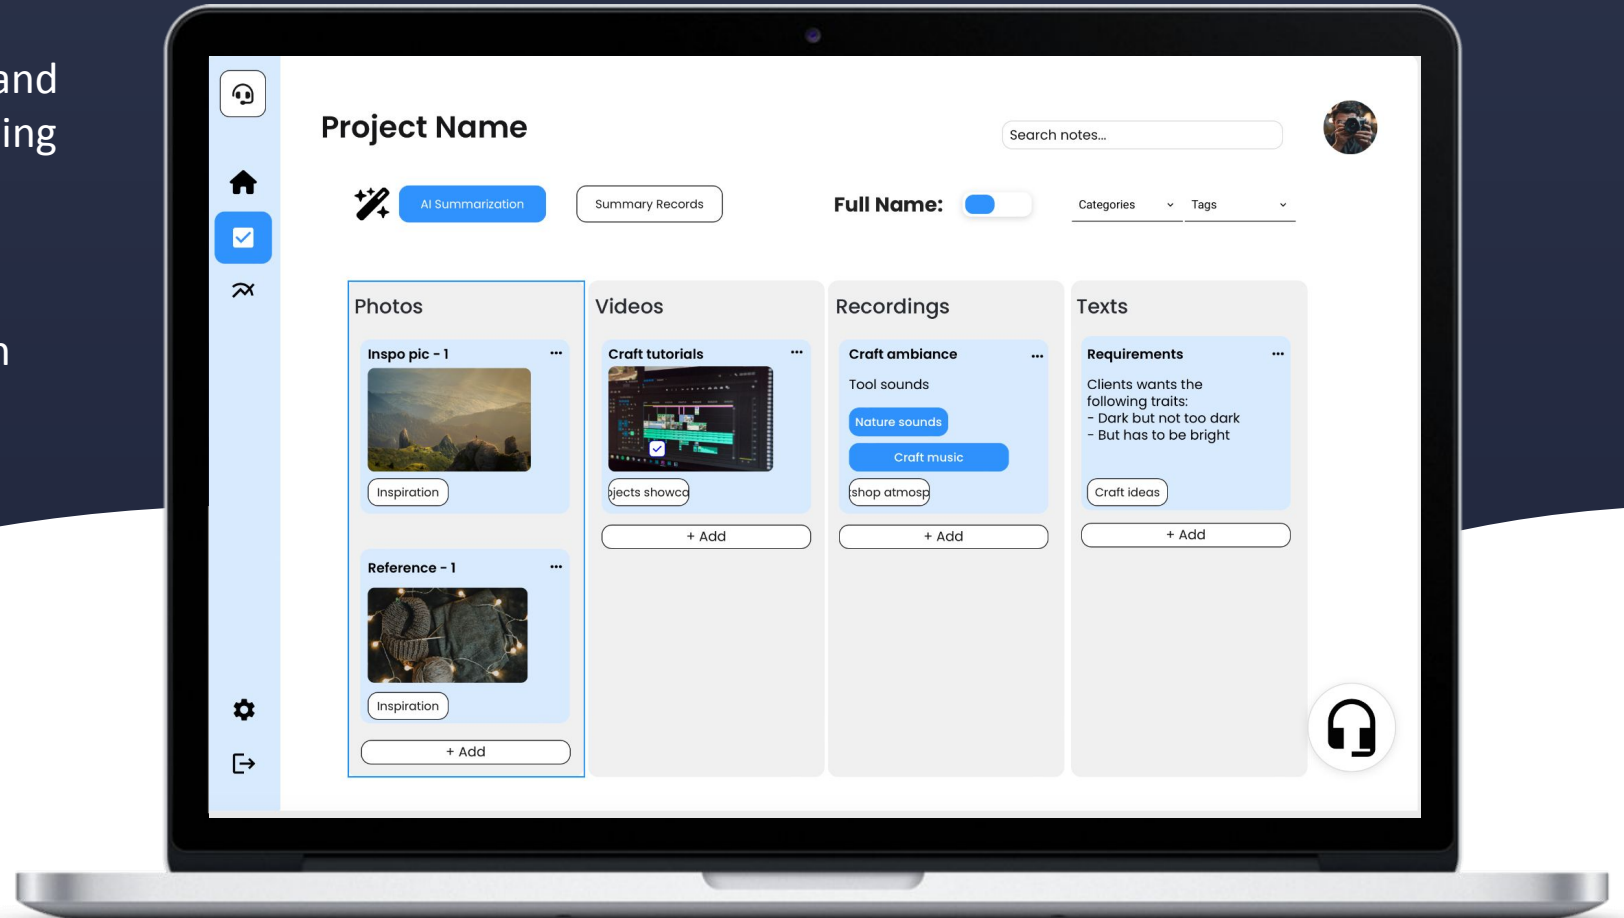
and
ing

n

Project Name

Search notes...

AI Summarization

Summary Records

Full Name:

Categories

Tags

Photos

Inspo pic - 1

Inspiration

Reference - 1

Inspiration

+ Add

Videos

Craft tutorials

jects showca

+ Add

Recordings

Craft ambiance

Tool sounds

Nature sounds

Craft music

shop atmosp

+ Add

Texts

Requirements

Clients wants the following traits:
- Dark but not too dark
- But has to be bright

Craft ideas

+ Add